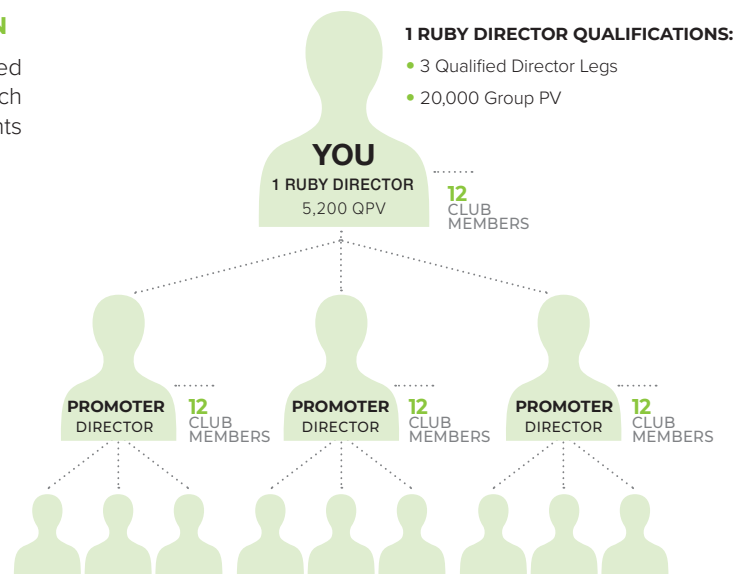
N

ed
ch
nts

1 RUBY DIRECTOR QUALIFICATIONS:
• 3 Qualified Director Legs
• 20,000 Group PV

YOU
1 RUBY DIRECTOR
5,200 QPV

12 CLUB MEMBERS

PROMOTER DIRECTOR

12 CLUB MEMBERS

PROMOTER DIRECTOR

12 CLUB MEMBERS

PROMOTER DIRECTOR

12 CLUB MEMBERS